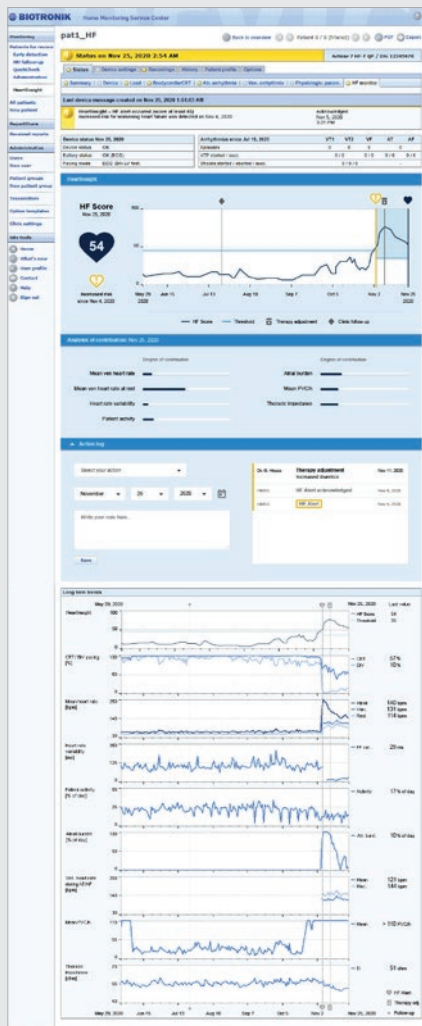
BIOTRONIK Home Monitoring Service Center

pat1_HF

Status on Nov 25, 2020 2:54 AM

Back to overview

PDF

Status | Device settings | Recordings | History | Patient profile | Options

Summary | Device | Lead | Bradycardia/CRT | Atr. arrhythmia | Ven. arrhythmia | Physiologic param. | HF monitor

Last device message created on Nov 25, 2020 1:51:03 AM

HeartInsight – HF alert occurred (score at least 50)
Increased risk for worsening heart failure was detected on Nov 4, 2020

Acknowledged
Nov 5, 2020

Device status Nov 25, 2020
Device status OK
Battery status OK (BOS)
Pacing mode

Arrhythmias since Jul 15, 2020
VT1 VT2 VF AT AF
Episodes

HeartInsight

HF Score
Nov 25, 2020

54

Increased risk since Nov 4, 2020

May 29, 2020 Jun 15 Jul 13 Aug 10 Sep 7 Oct 5 Nov 2 Nov 25

HF Score — Threshold Therapy adjustment Clinic follow-up

Analysis of contributors Nov 25, 2020

Degree of contribution
Mean ven heart rate
Mean ven heart rate at rest
Heart rate variability
Patient activity

Degree of contribution
Atrial burden
Mean PVC/h
Thoracic impedance

Action log

Select your action

November 25 2020

Write your note here...

Save

Dr. N. Heuss Therapy adjustment Nov 11, 2020
Increased diuretics
HF alert acknowledged
HF alert

Long term trends

May 29, 2020 Nov 25, 2020 Last value

HeartInsight — HF Score 54 — Threshold 50
CRT / BiV pacing [%] — CRT 57% — BiV 16%
Mean heart rate [bpm] — Mean 140 bpm — Max. 131 bpm — Rest 114 bpm
Heart rate variability [ms] — HR var. 29 ms
Patient activity [% of day] — Activity 17% of day
Atrial burden [% of day] — Atr. burd. 10% of day
Ven. heart rate during AT/AF [bpm] — Mean 121 bpm — Max. 148 bpm
Mean PVC/h — Mean > 110 PVC/h
Thoracic impedance [Ohm] — TI 51 ohm

HF Alert
Therapy adj.
Follow-up

May 29, 2020 Jun 15 Jul 13 Aug 10 Sep 7 Oct 5 Nov 2 Nov 25, 2020